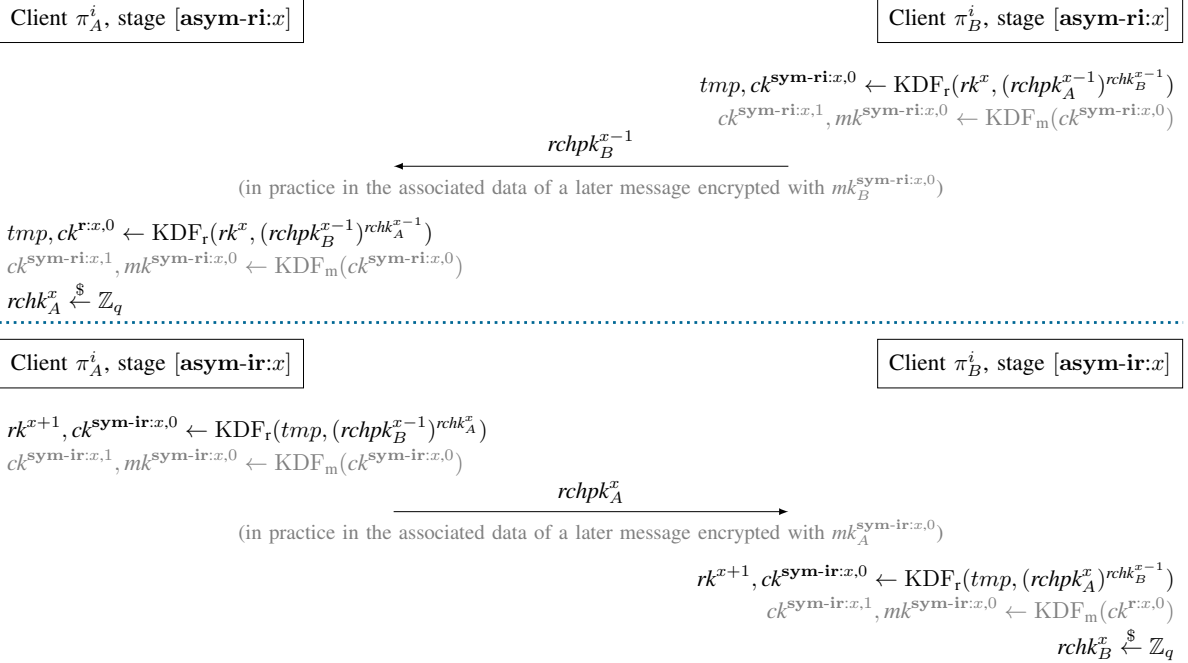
Client $\pi_A^i$, stage [**asym-ri**:$x$]

Client $\pi_B^i$, stage [**asym-ri**:$x$]

$tmp, ck^{\mathbf{sym\text{-}ri}:x,0} \leftarrow \mathrm{KDF_r}(rk^x, (rchpk_A^{x-1})^{rchk_B^{x-1}})$

$ck^{\mathbf{sym\text{-}ri}:x,1}, mk^{\mathbf{sym\text{-}ri}:x,0} \leftarrow \mathrm{KDF_m}(ck^{\mathbf{sym\text{-}ri}:x,0})$

$rchpk_B^{x-1}$

(in practice in the associated data of a later message encrypted with $mk_B^{\mathbf{sym\text{-}ri}:x,0}$)

$tmp, ck^{\mathbf{r}:x,0} \leftarrow \mathrm{KDF_r}(rk^x, (rchpk_B^{x-1})^{rchk_A^{x-1}})$

$ck^{\mathbf{sym\text{-}ri}:x,1}, mk^{\mathbf{sym\text{-}ri}:x,0} \leftarrow \mathrm{KDF_m}(ck^{\mathbf{sym\text{-}ri}:x,0})$

$rchk_A^x \xleftarrow{\$} \mathbb{Z}_q$

Client $\pi_A^i$, stage [**asym-ir**:$x$]

Client $\pi_B^i$, stage [**asym-ir**:$x$]

$rk^{x+1}, ck^{\mathbf{sym\text{-}ir}:x,0} \leftarrow \mathrm{KDF_r}(tmp, (rchpk_B^{x-1})^{rchk_A^x})$

$ck^{\mathbf{sym\text{-}ir}:x,1}, mk^{\mathbf{sym\text{-}ir}:x,0} \leftarrow \mathrm{KDF_m}(ck^{\mathbf{sym\text{-}ir}:x,0})$

$rchpk_A^x$

(in practice in the associated data of a later message encrypted with $mk_A^{\mathbf{sym\text{-}ir}:x,0}$)

$rk^{x+1}, ck^{\mathbf{sym\text{-}ir}:x,0} \leftarrow \mathrm{KDF_r}(tmp, (rchpk_A^x)^{rchk_B^{x-1}})$

$ck^{\mathbf{sym\text{-}ir}:x,1}, mk^{\mathbf{sym\text{-}ir}:x,0} \leftarrow \mathrm{KDF_m}(ck^{\mathbf{r}:x,0})$

$rchk_B^x \xleftarrow{\$} \mathbb{Z}_q$